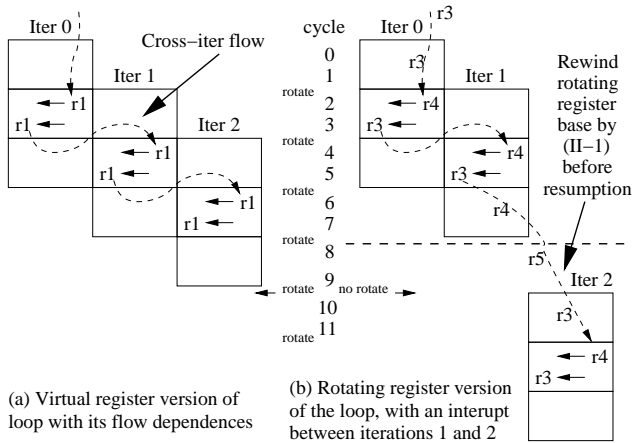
Iter 0

Cross−iter flow

Iter 1

r1

r1

Iter 2

r1

r1

r1

r1

cycle
0
1
rotate 2
3
rotate 4
5
rotate 6
7
rotate 8
rotate 9 no rotate
10
rotate 11

r3

Iter 0

r3

Iter 1

r4

r3

r4

r3

r4

Rewind rotating register base by (II−1) before resumption

r5

Iter 2

r3

r4

r3

(a) Virtual register version of loop with its flow dependences

(b) Rotating register version of the loop, with an interupt between iterations 1 and 2